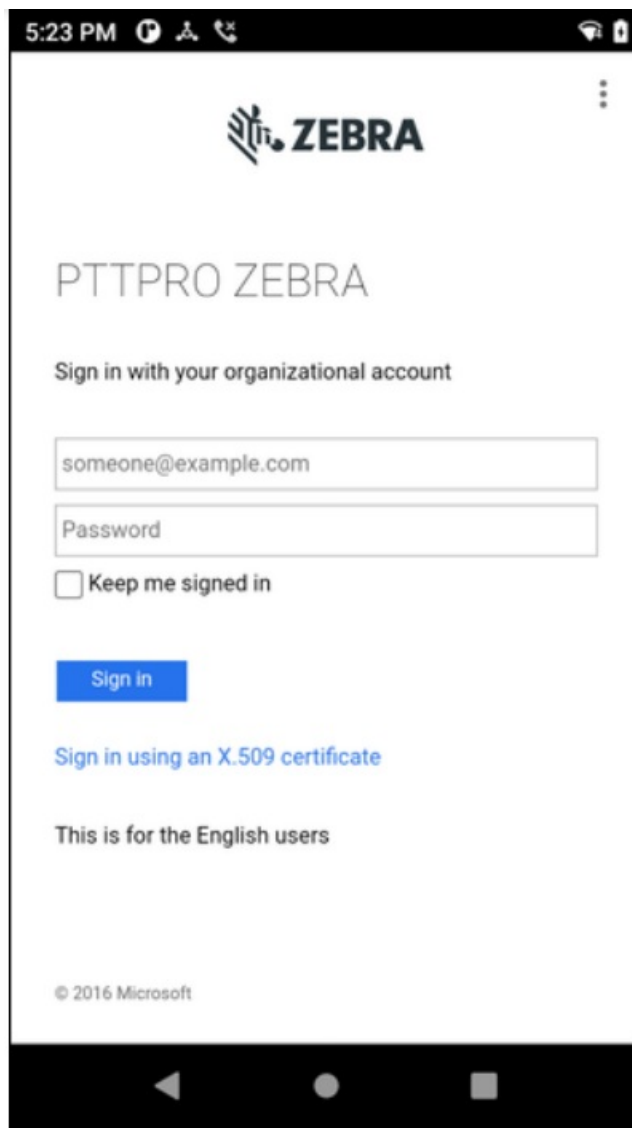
5:23 PM

ZEBRA

PTTPRO ZEBRA

Sign in with your organizational account

someone@example.com

Password

Keep me signed in

Sign in

Sign in using an X.509 certificate

This is for the English users

© 2016 Microsoft